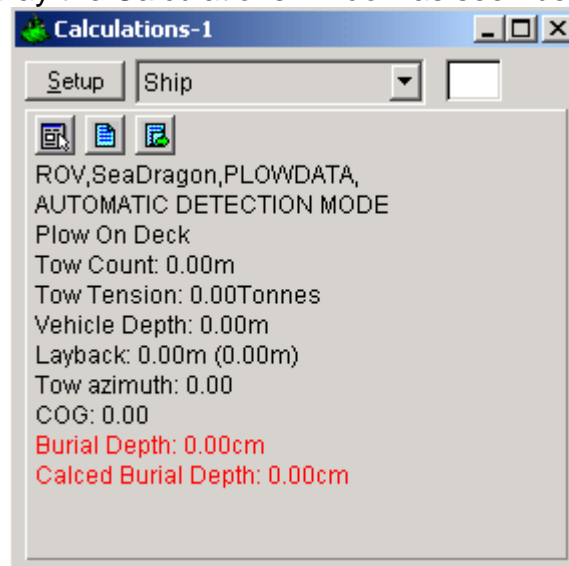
Calculations-1

Setup Ship

ROV,SeaDragon,PLOWDATA, AUTOMATIC DETECTION MODE
Plow On Deck
Tow Count: 0.00m
Tow Tension: 0.00Tonnes
Vehicle Depth: 0.00m
Layback: 0.00m (0.00m)
Tow azimuth: 0.00
COG: 0.00
Burial Depth: 0.00cm
Calced Burial Depth: 0.00cm